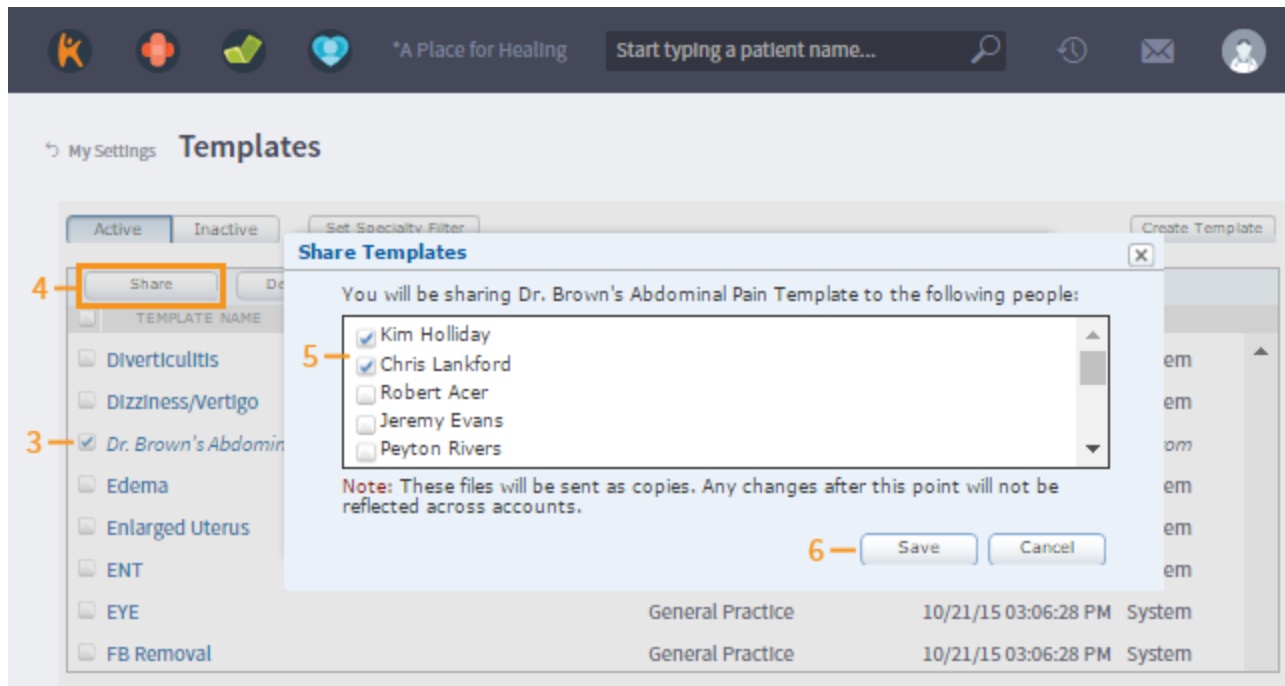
*A Place for Healing

Start typing a patient name...

My Settings Templates

Active Inactive Set Specialty Filter Create Template

4 Share De

TEMPLATE NAME

Diverticulitis em

Dizziness/Vertigo em

3 Dr. Brown's Abdomin om

Edema em

Enlarged Uterus em

ENT em

EYE General Practice 10/21/15 03:06:28 PM System

FB Removal General Practice 10/21/15 03:06:28 PM System

Share Templates

You will be sharing Dr. Brown's Abdominal Pain Template to the following people:

5 Kim Holliday
Chris Lankford
Robert Acer
Jeremy Evans
Peyton Rivers

Note: These files will be sent as copies. Any changes after this point will not be reflected across accounts.

6 Save Cancel